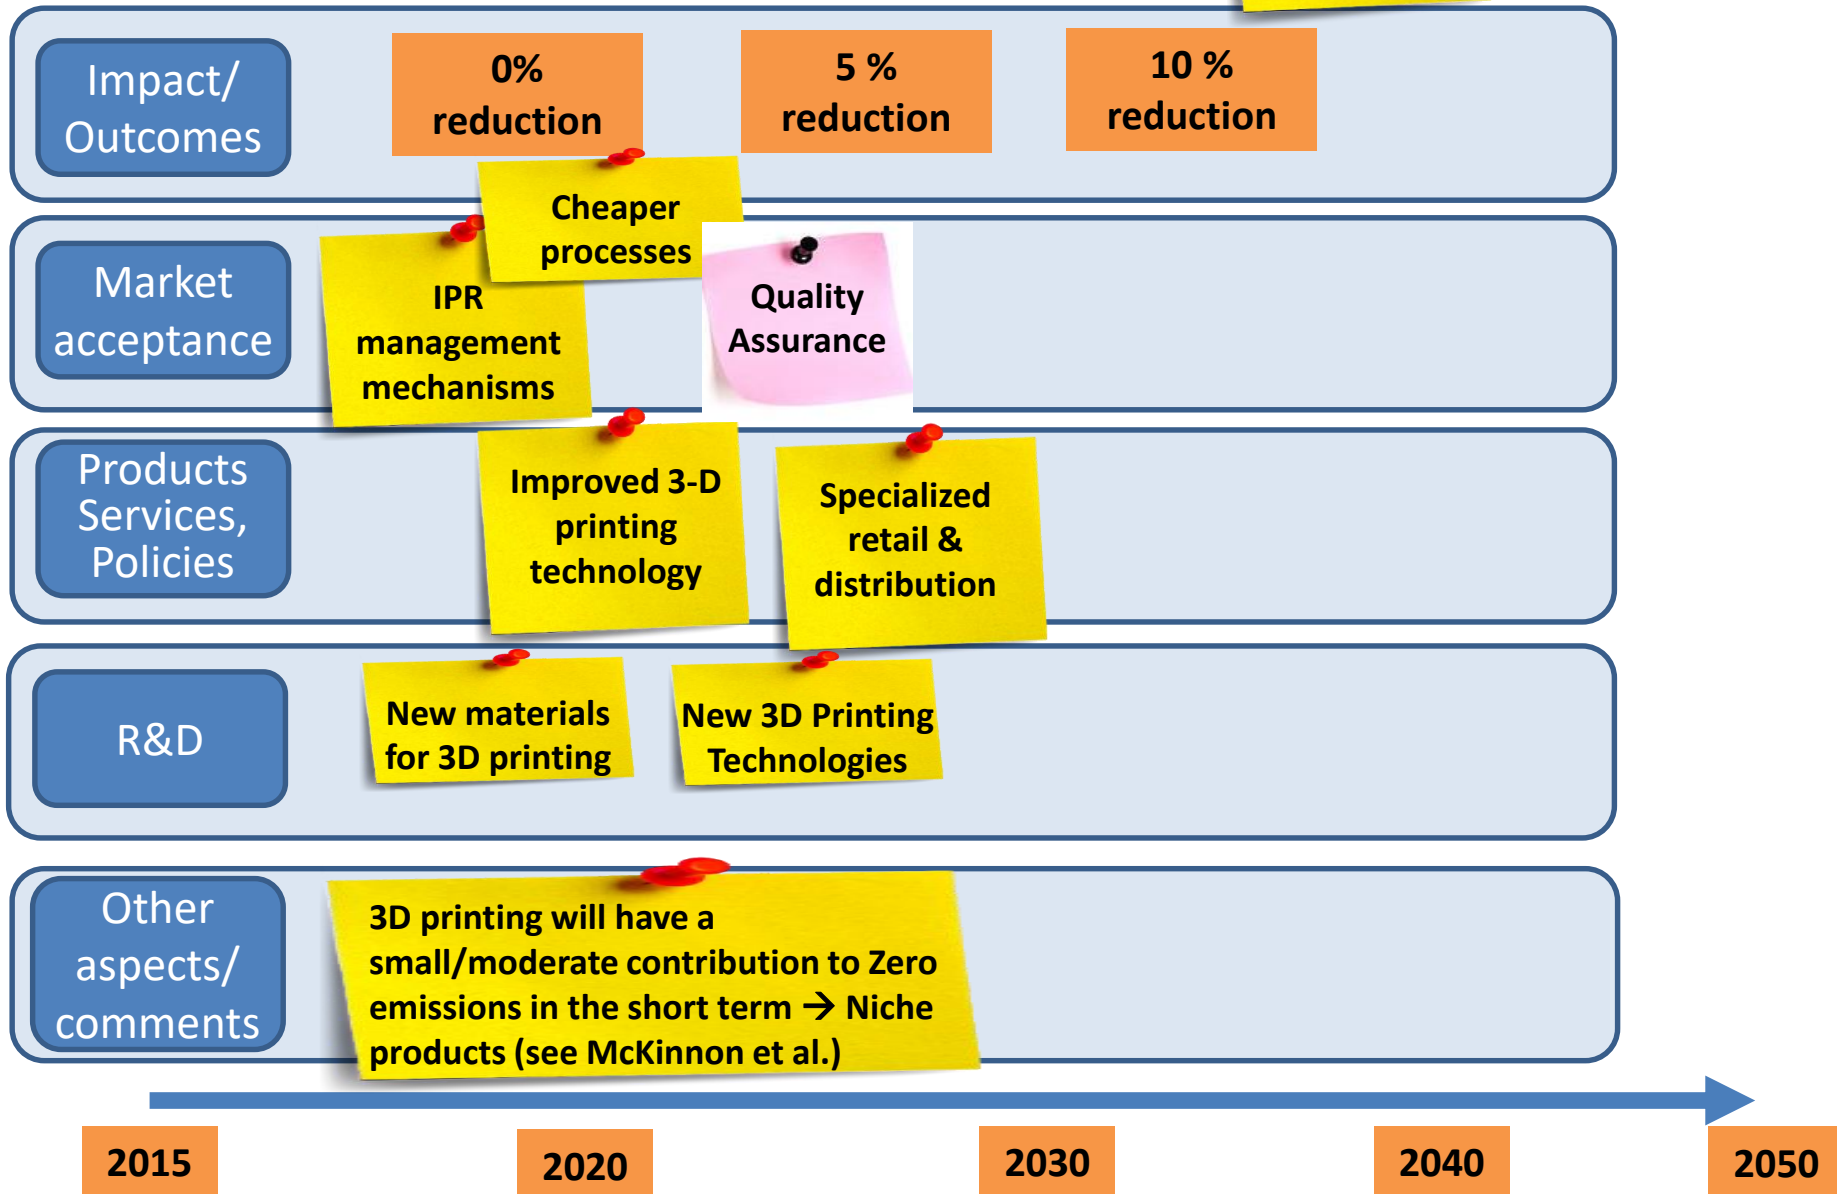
Impact/ Outcomes

0% reduction

5 % reduction

10 % reduction

Market acceptance

Cheaper processes

IPR management mechanisms

Quality Assurance

Products Services, Policies

Improved 3-D printing technology

Specialized retail & distribution

R&D

New materials for 3D printing

New 3D Printing Technologies

Other aspects/ comments

3D printing will have a small/moderate contribution to Zero emissions in the short term → Niche products (see McKinnon et al.)

2015

2020

2030

2040

2050